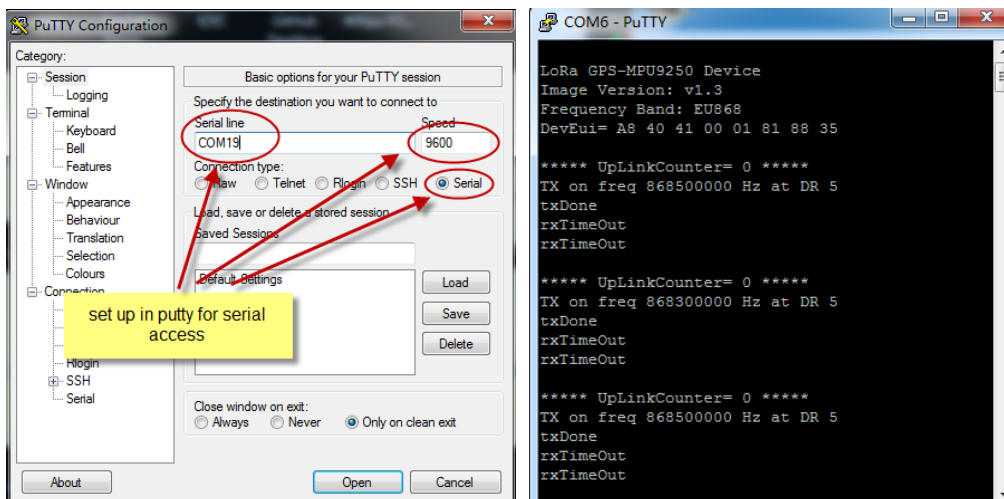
PuTTY Configuration

Category:
Session
Logging
Terminal
Keyboard
Bell
Features
Window
Appearance
Behaviour
Translation
Selection
Colours
Connection
Rlogin
SSH
Serial

Basic options for your PuTTY session
Specify the destination you want to connect to
Serial line
COM19
Speed
9600
Connection type:
Raw Telnet Rlogin SSH Serial
Load, save or delete a stored session
Saved Sessions
Default Settings
Load
Save
Delete
Close window on exit:
Always Never Only on clean exit

set up in putty for serial access

About
Open
Cancel

COM6 - PuTTY

LoRa GPS-MPU9250 Device
Image Version: v1.3
Frequency Band: EU868
DevEui= A8 40 41 00 01 81 88 35

***** UpLinkCounter= 0 *****
TX on freq 868500000 Hz at DR 5
txDone
rxTimeOut
rxTimeOut

***** UpLinkCounter= 0 *****
TX on freq 868300000 Hz at DR 5
txDone
rxTimeOut
rxTimeOut

***** UpLinkCounter= 0 *****
TX on freq 868500000 Hz at DR 5
txDone
rxTimeOut
rxTimeOut